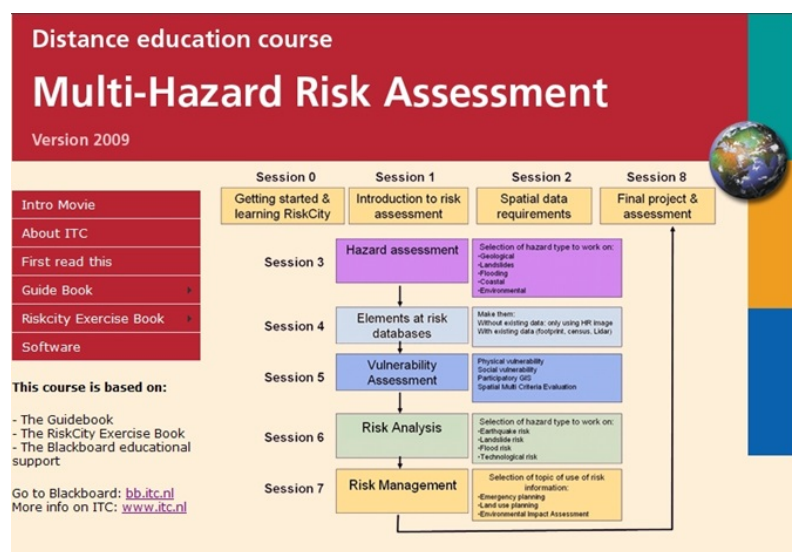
Distance education course

Multi-Hazard Risk Assessment

Version 2009

Intro Movie
About ITC
First read this
Guide Book
Riskcity Exercise Book
Software

This course is based on:

- The Guidebook
- The RiskCity Exercise Book
- The Blackboard educational support

Go to Blackboard: bb.itc.nl
More info on ITC: www.itc.nl

Session 0
Getting started & learning RiskCity

Session 1
Introduction to risk assessment

Session 2
Spatial data requirements

Session 8
Final project & assessment

Session 3
Hazard assessment
Selection of hazard type to work on:
•Geological
•Landslides
•Flooding
•Coastal
•Environmental

Session 4
Elements at risk databases
Make them:
Without existing data: only using HR image
With existing data (footprint, census, Lidar)

Session 5
Vulnerability Assessment
Physical vulnerability
Social vulnerability
Participatory GIS
Spatial Multi Criteria Evaluation

Session 6
Risk Analysis
Selection of hazard type to work on:
•Earthquake risk
•Landslide risk
•Flood risk
•Technological risk

Session 7
Risk Management
Selection of topic of use of risk information:
•Emergency planning
•Land use planning
•Environmental Impact Assessment